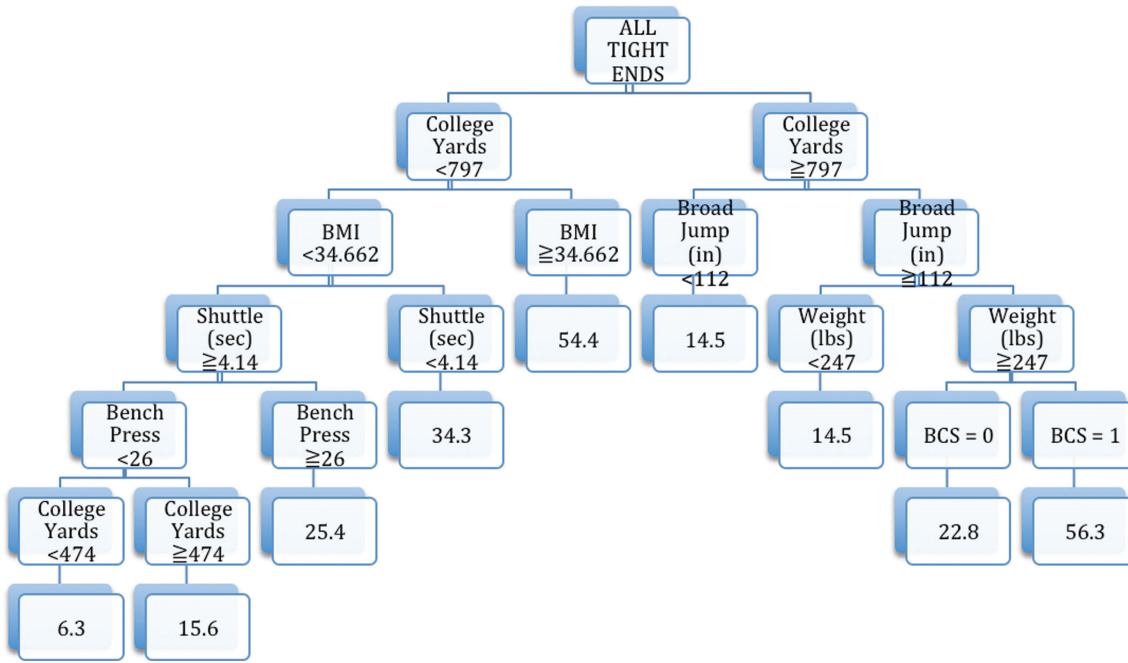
ALL TIGHT ENDS

College Yards <797

College Yards ≧797

BMI <34.662

BMI ≧34.662

Broad Jump (in) <112

Broad Jump (in) ≧112

Shuttle (sec) ≧4.14

Shuttle (sec) <4.14

54.4

14.5

Weight (lbs) <247

Weight (lbs) ≧247

Bench Press <26

Bench Press ≧26

34.3

14.5

BCS = 0

BCS = 1

College Yards <474

College Yards ≧474

25.4

22.8

56.3

6.3

15.6